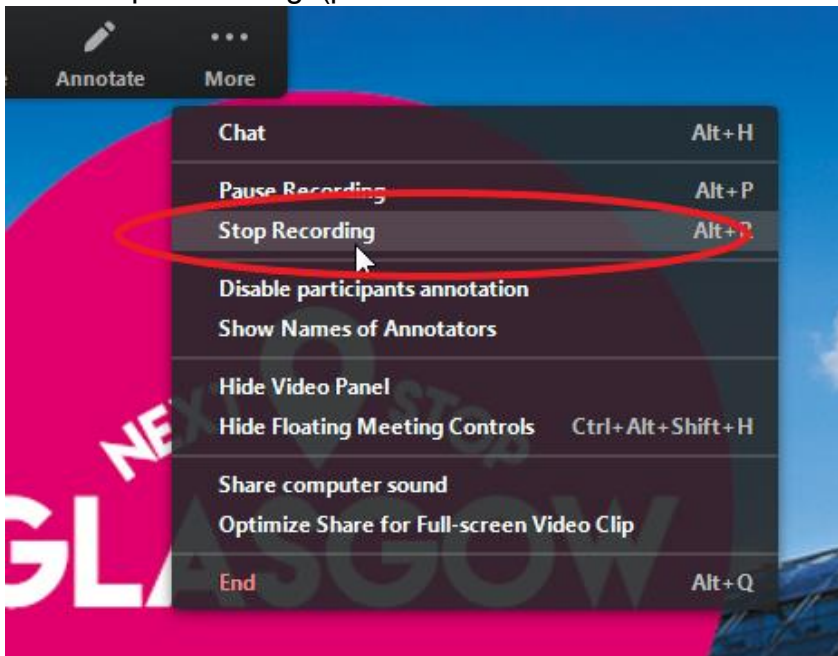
Annotate More

Chat Alt+H

Pause Recording Alt+P

Stop Recording Alt+R

Disable participants annotation

Show Names of Annotators

Hide Video Panel

Hide Floating Meeting Controls Ctrl+Alt+Shift+H

Share computer sound

Optimize Share for Full-screen Video Clip

End Alt+Q

NEXT STOP GLASGOW